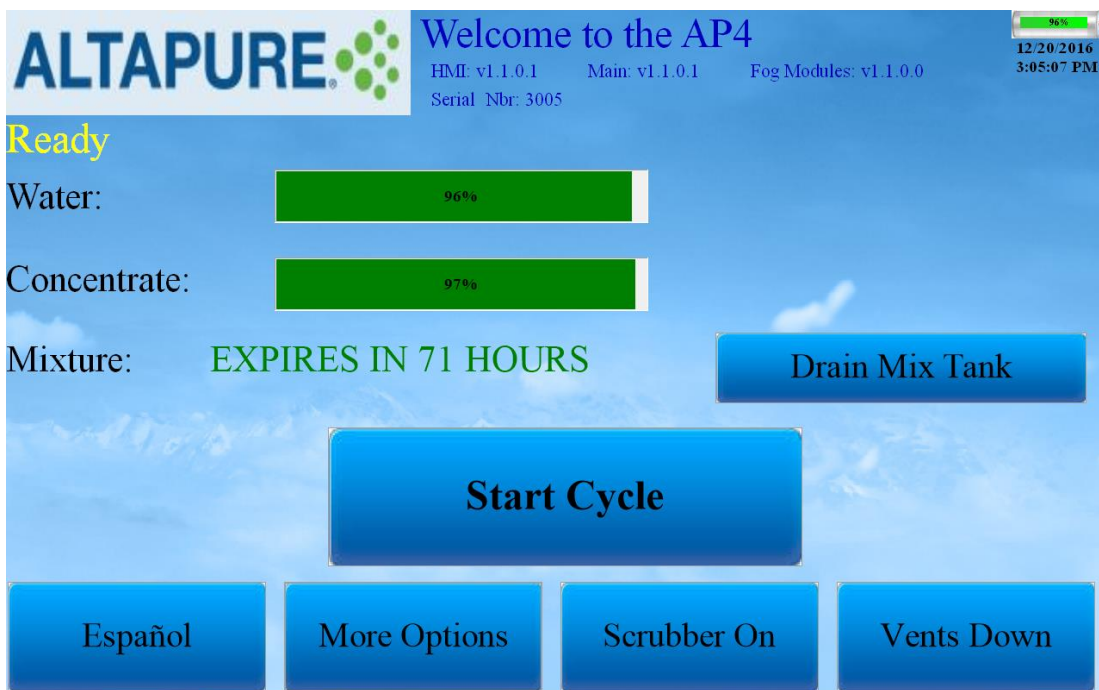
ALTAPURE

Welcome to the AP4

HMI: v1.1.0.1 Main: v1.1.0.1 Fog Modules: v1.1.0.0

Serial Nbr: 3005

96%

12/20/2016
3:05:07 PM

Ready

Water: 96%

Concentrate: 97%

Mixture: EXPIRES IN 71 HOURS

Drain Mix Tank

Start Cycle

Español

More Options

Scrubber On

Vents Down